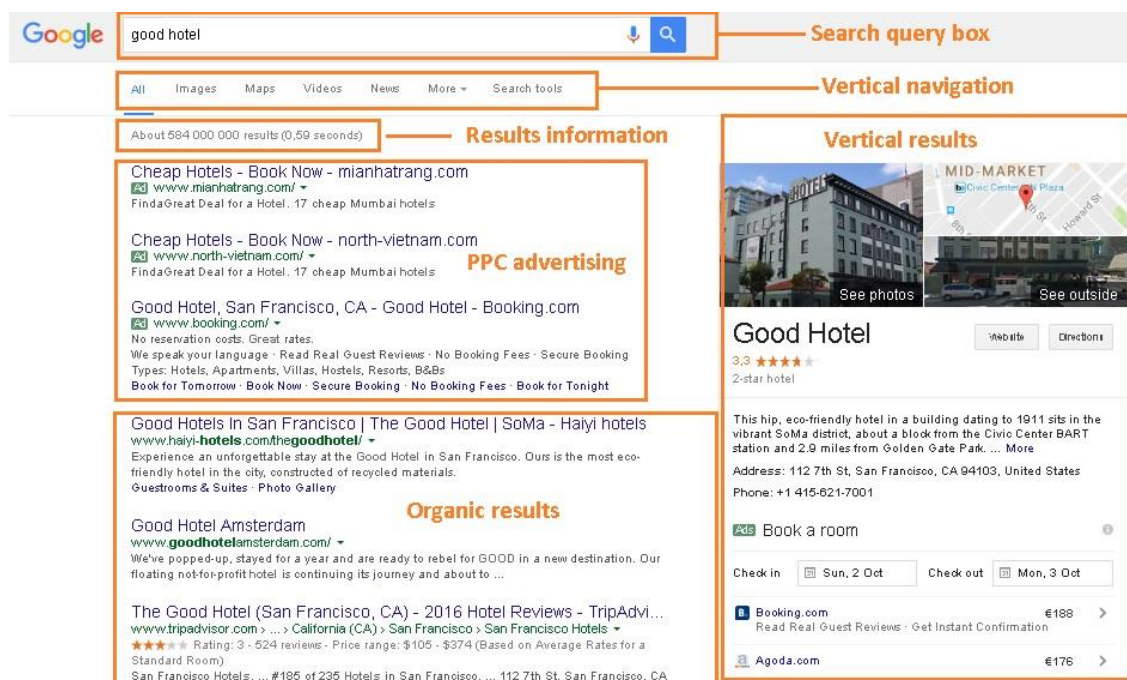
Google

good hotel

Search query box

All Images Maps Videos News More ▾ Search tools

Vertical navigation

About 584 000 000 results (0,59 seconds)

Results information

Cheap Hotels - Book Now - mianhatrang.com
Ad www.mianhatrang.com/ ▾
FindaGreat Deal for a Hotel. 17 cheap Mumbai hotels

Cheap Hotels - Book Now - north-vietnam.com
Ad www.north-vietnam.com/ ▾
FindaGreat Deal for a Hotel. 17 cheap Mumbai hotels

PPC advertising

Good Hotel, San Francisco, CA - Good Hotel - Booking.com
Ad www.booking.com/ ▾
No reservation costs. Great rates.
We speak your language · Read Real Guest Reviews · No Booking Fees · Secure Booking
Types: Hotels, Apartments, Villas, Hostels, Resorts, B&Bs
Book for Tomorrow · Book Now · Secure Booking · No Booking Fees · Book for Tonight

Good Hotels In San Francisco | The Good Hotel | SoMa - Haiyi hotels
www.haiyi-hotels.com/thegoodhotel/ ▾
Experience an unforgettable stay at the Good Hotel in San Francisco. Ours is the most eco-friendly hotel in the city, constructed of recycled materials.
Guestrooms & Suites · Photo Gallery

Organic results

Good Hotel Amsterdam
www.goodhotelamsterdam.com/ ▾
We've popped-up, stayed for a year and are ready to rebel for GOOD in a new destination. Our floating not-for-profit hotel is continuing its journey and about to ...

The Good Hotel (San Francisco, CA) - 2016 Hotel Reviews - TripAdvi...
www.tripadvisor.com › ... › California (CA) › San Francisco › San Francisco Hotels ▾
★★★★★ Rating: 3 - 524 reviews - Price range: $105 - $374 (Based on Average Rates for a Standard Room)
San Francisco Hotels. ... #185 of 235 Hotels in San Francisco. ... 112 7th St, San Francisco, CA

Vertical results

MID-MARKET
Civic Center Plaza
Howard St
See photos
See outside

Good Hotel
Website
Directions
3,3 ★★★★★
2-star hotel

This hip, eco-friendly hotel in a building dating to 1911 sits in the vibrant SoMa district, about a block from the Civic Center BART station and 2.9 miles from Golden Gate Park. ... More

Address: 112 7th St, San Francisco, CA 94103, United States

Phone: +1 415-621-7001

Ads Book a room

Check in Sun, 2 Oct Check out Mon, 3 Oct

Booking.com €188
Read Real Guest Reviews · Get Instant Confirmation

Agoda.com €176